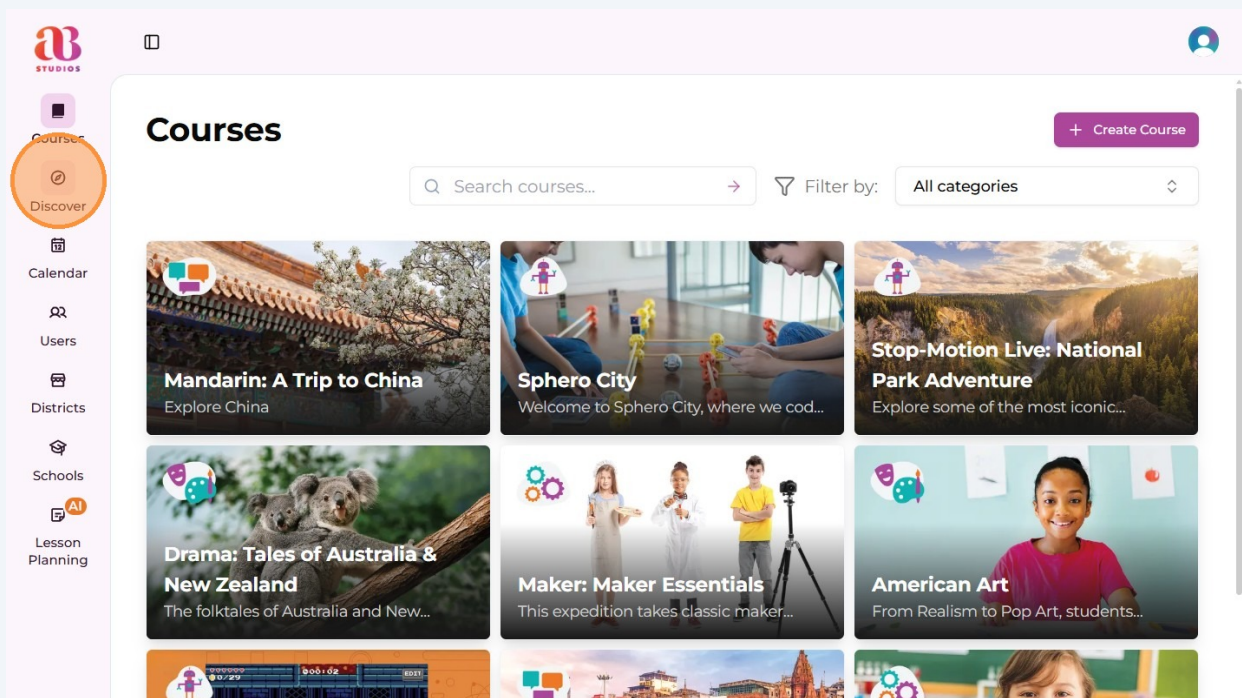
aB STUDIOS

Courses

Discover

Calendar

Users

Districts

Schools

AI

Lesson Planning

Courses

+ Create Course

Search courses...

Filter by:

All categories

Mandarin: A Trip to China
Explore China

Sphero City
Welcome to Sphero City, where we cod...

Stop-Motion Live: National Park Adventure
Explore some of the most iconic...

Drama: Tales of Australia & New Zealand
The folktales of Australia and New...

Maker: Maker Essentials
This expedition takes classic maker...

American Art
From Realism to Pop Art, students...